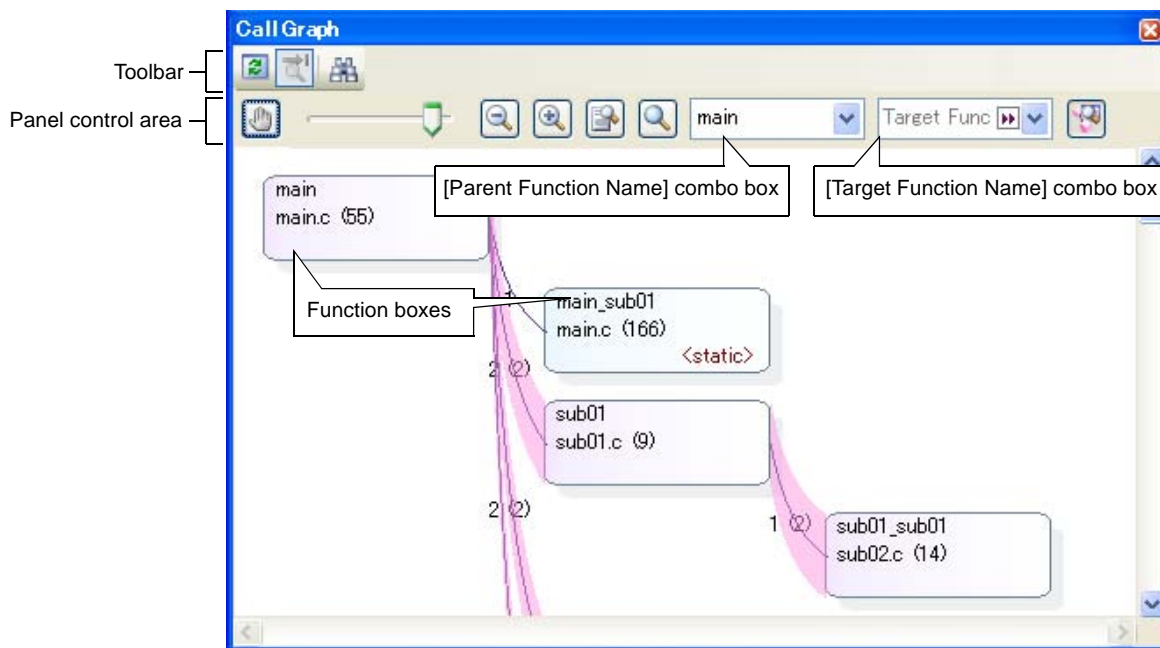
Call Graph

Toolbar

Panel control area

main

Target Func

[Parent Function Name] combo box

[Target Function Name] combo box

main
main.c (55)

Function boxes

1

main_sub01
main.c (166)
<static>

2 (2)

sub01
sub01.c (9)

2 (2)

1 (2)

sub01_sub01
sub02.c (14)